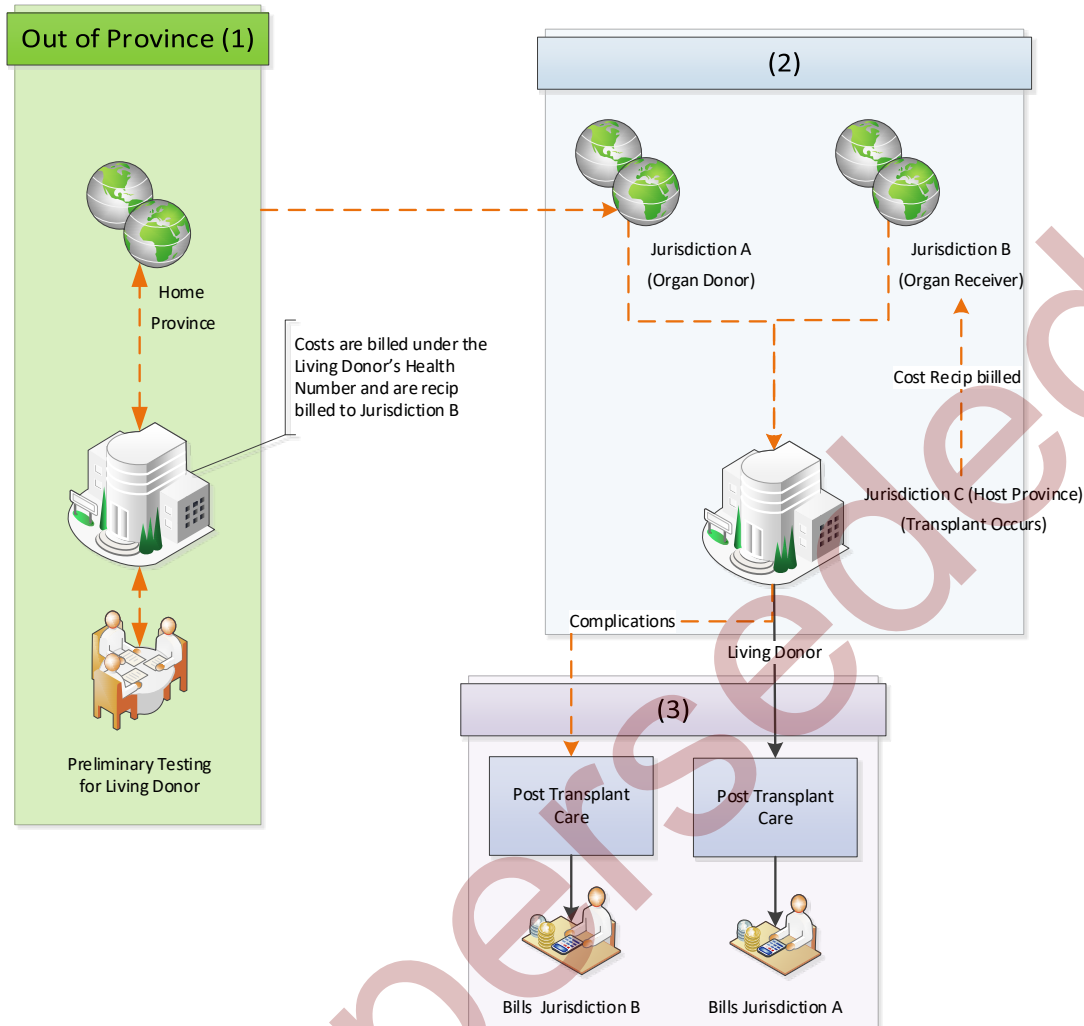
Out of Province (1)

Home Province

Costs are billed under the Living Donor's Health Number and are recip billed to Jurisdiction B

Preliminary Testing for Living Donor

(2)

Jurisdiction A (Organ Donor)

Jurisdiction B (Organ Receiver)

Cost Recip biilled

Jurisdiction C (Host Province) (Transplant Occurs)

Complications

Living Donor

(3)

Post Transplant Care

Post Transplant Care

Bills Jurisdiction B

Bills Jurisdiction A

Superseded